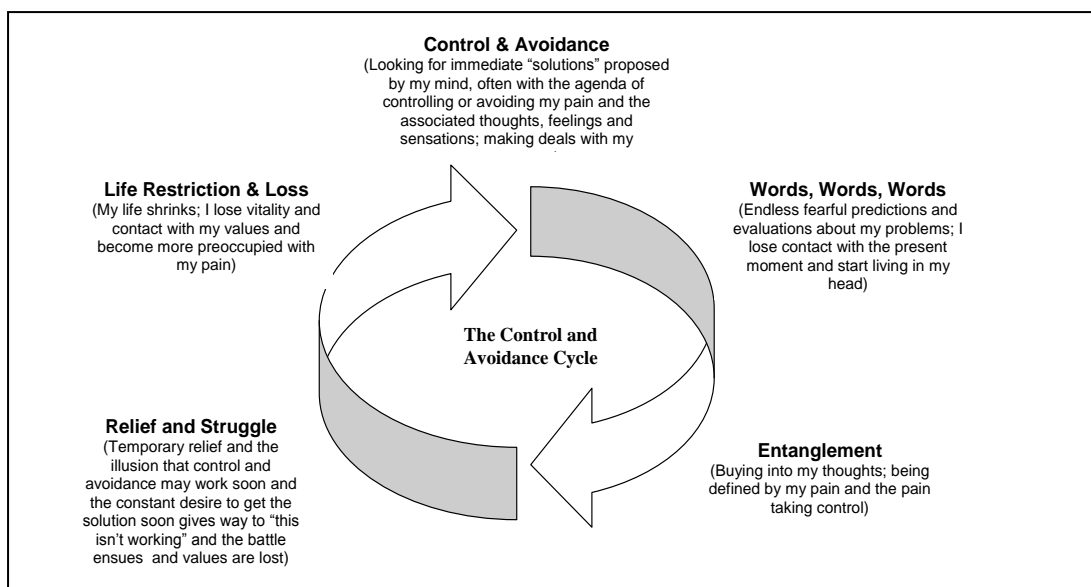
**Control & Avoidance**
(Looking for immediate "solutions" proposed by my mind, often with the agenda of controlling or avoiding my pain and the associated thoughts, feelings and sensations; making deals with my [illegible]

**Life Restriction & Loss**
(My life shrinks; I lose vitality and contact with my values and become more preoccupied with my pain)

**Words, Words, Words**
(Endless fearful predictions and evaluations about my problems; I lose contact with the present moment and start living in my head)

**The Control and Avoidance Cycle**

**Relief and Struggle**
(Temporary relief and the illusion that control and avoidance may work soon and the constant desire to get the solution soon gives way to "this isn't working" and the battle ensues and values are lost)

**Entanglement**
(Buying into my thoughts; being defined by my pain and the pain taking control)